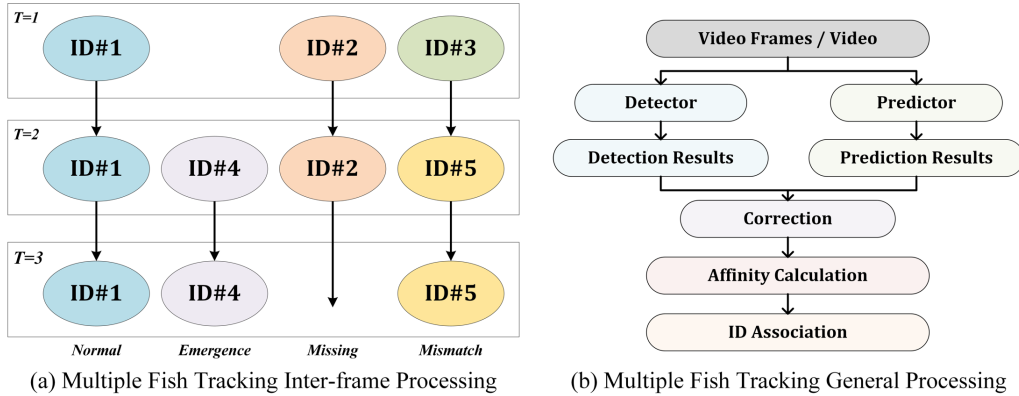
T=1

ID#1 ID#2 ID#3

T=2

ID#1 ID#4 ID#2 ID#5

T=3

ID#1 ID#4 ID#5

Normal Emergence Missing Mismatch

(a) Multiple Fish Tracking Inter-frame Processing

Video Frames / Video

Detector

Predictor

Detection Results

Prediction Results

Correction

Affinity Calculation

ID Association

(b) Multiple Fish Tracking General Processing